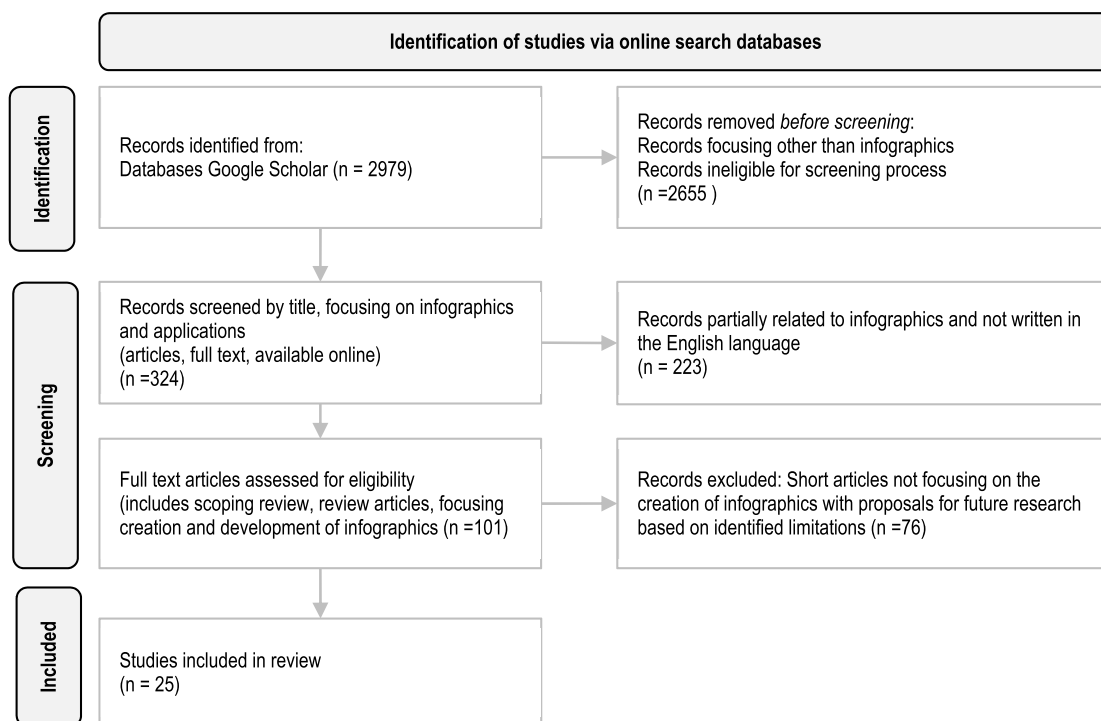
Identification of studies via online search databases

Identification

Records identified from:
Databases Google Scholar (n = 2979)

Records removed *before screening*:
Records focusing other than infographics
Records ineligible for screening process
(n =2655 )

Screening

Records screened by title, focusing on infographics and applications
(articles, full text, available online)
(n =324)

Records partially related to infographics and not written in the English language
(n = 223)

Full text articles assessed for eligibility
(includes scoping review, review articles, focusing creation and development of infographics (n =101)

Records excluded: Short articles not focusing on the creation of infographics with proposals for future research based on identified limitations (n =76)

Included

Studies included in review
(n = 25)